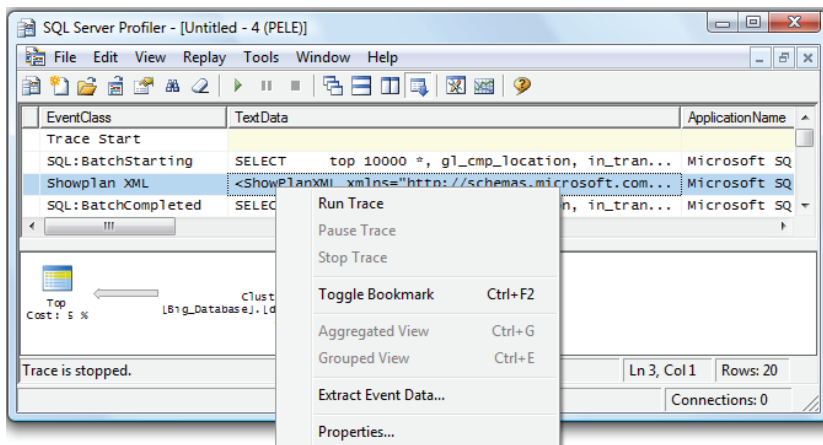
SQL Server Profiler - [Untitled - 4 (PELE)]

File Edit View Replay Tools Window Help

| EventClass | TextData | ApplicationName |
|---|---|---|
| Trace Start | | |
| SQL:BatchStarting | SELECT top 10000 *, gl_cmp_location, in_tran... | Microsoft SQ |
| Showplan XML | <ShowPlanXML xmlns="http://schemas.microsoft.com... | Microsoft SQ |
| SQL:BatchCompleted | SELEC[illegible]n, in_tran... | Microsoft SQ |

Top
Cost: 5 %

Clust
[Big_Database].[d

Run Trace
Pause Trace
Stop Trace
Toggle Bookmark Ctrl+F2
Aggregated View Ctrl+G
Grouped View Ctrl+E
Extract Event Data...
Properties...

Trace is stopped.
Ln 3, Col 1
Rows: 20
Connections: 0